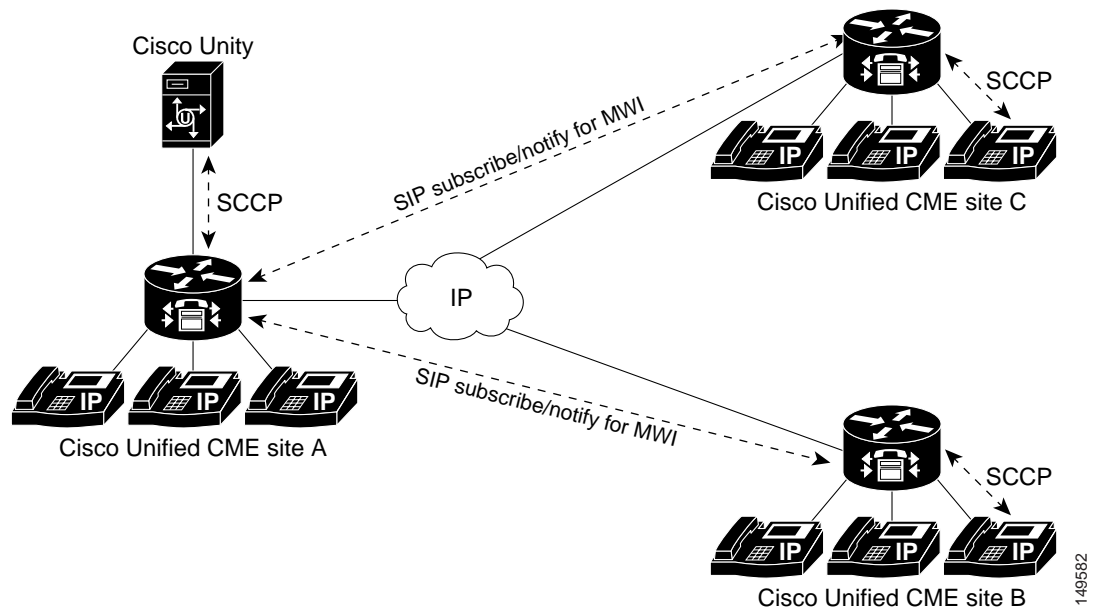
Cisco Unity

SCCP

SIP subscribe/notify for MWI

SCCP

IP IP IP

Cisco Unified CME site C

IP

IP IP IP

SIP subscribe/notify for MWI

Cisco Unified CME site A

SCCP

IP IP IP

Cisco Unified CME site B

149582